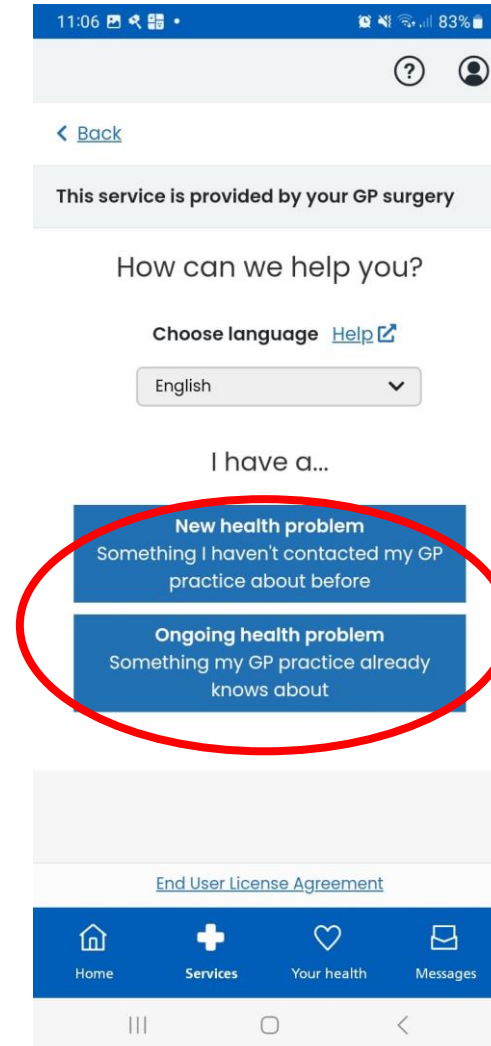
11:06 83%

Back

This service is provided by your GP surgery

How can we help you?

Choose language Help

English

I have a...

New health problem
Something I haven't contacted my GP practice about before

Ongoing health problem
Something my GP practice already knows about

End User License Agreement

Home Services Your health Messages